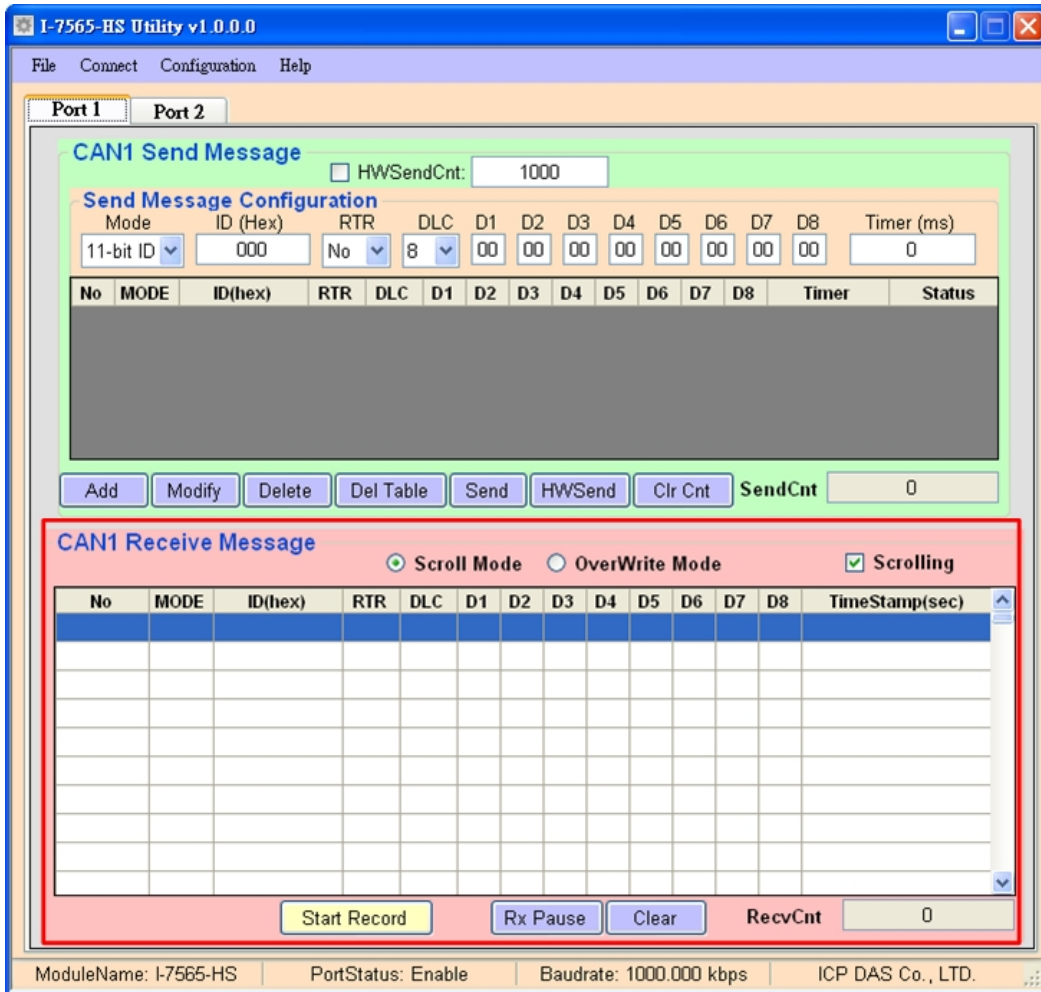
I-7565-HS Utility v1.0.0.0

File Connect Configuration Help

Port 1 Port 2

CAN1 Send Message

HWSendCnt: 1000

Send Message Configuration

Mode ID (Hex) RTR DLC D1 D2 D3 D4 D5 D6 D7 D8 Timer (ms)

11-bit ID 000 No 8 00 00 00 00 00 00 00 00 0

| No | MODE | ID(hex) | RTR | DLC | D1 | D2 | D3 | D4 | D5 | D6 | D7 | D8 | Timer | Status |
|---|---|---|---|---|---|---|---|---|---|---|---|---|---|---|

Add Modify Delete Del Table Send HWSend Clr Cnt SendCnt 0

CAN1 Receive Message

Scroll Mode OverWrite Mode Scrolling

| No | MODE | ID(hex) | RTR | DLC | D1 | D2 | D3 | D4 | D5 | D6 | D7 | D8 | TimeStamp(sec) |
|---|---|---|---|---|---|---|---|---|---|---|---|---|---|

Start Record Rx Pause Clear RecvCnt 0

ModuleName: I-7565-HS PortStatus: Enable Baudrate: 1000.000 kbps ICP DAS Co., LTD.